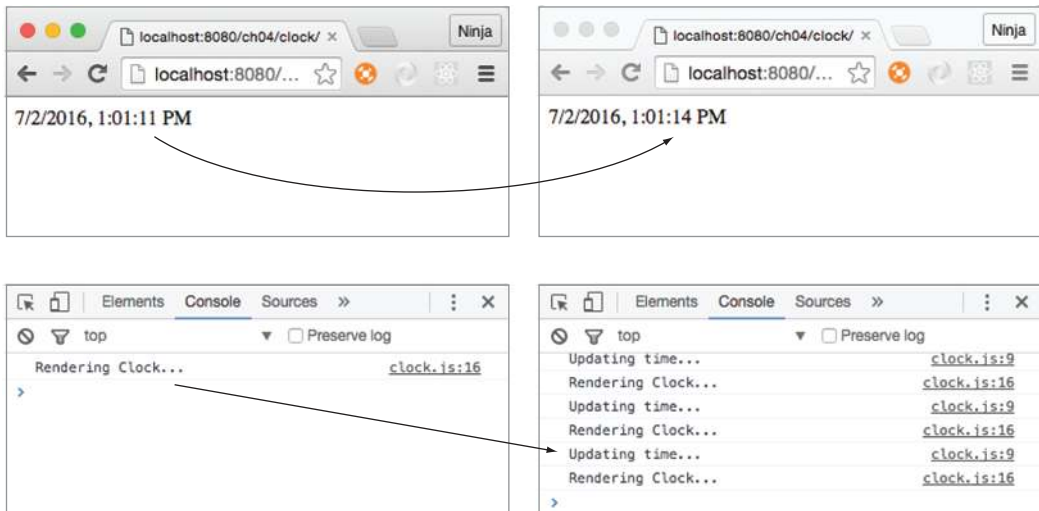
localhost:8080/ch04/clock/ ×
Ninja
localhost:8080/...
7/2/2016, 1:01:11 PM

localhost:8080/ch04/clock/ ×
Ninja
localhost:8080/...
7/2/2016, 1:01:14 PM

Elements Console Sources »
top
Preserve log
Rendering Clock... clock.js:16
›

Elements Console Sources »
top
Preserve log
Updating time... clock.js:9
Rendering Clock... clock.js:16
Updating time... clock.js:9
Rendering Clock... clock.js:16
Updating time... clock.js:9
Rendering Clock... clock.js:16
›